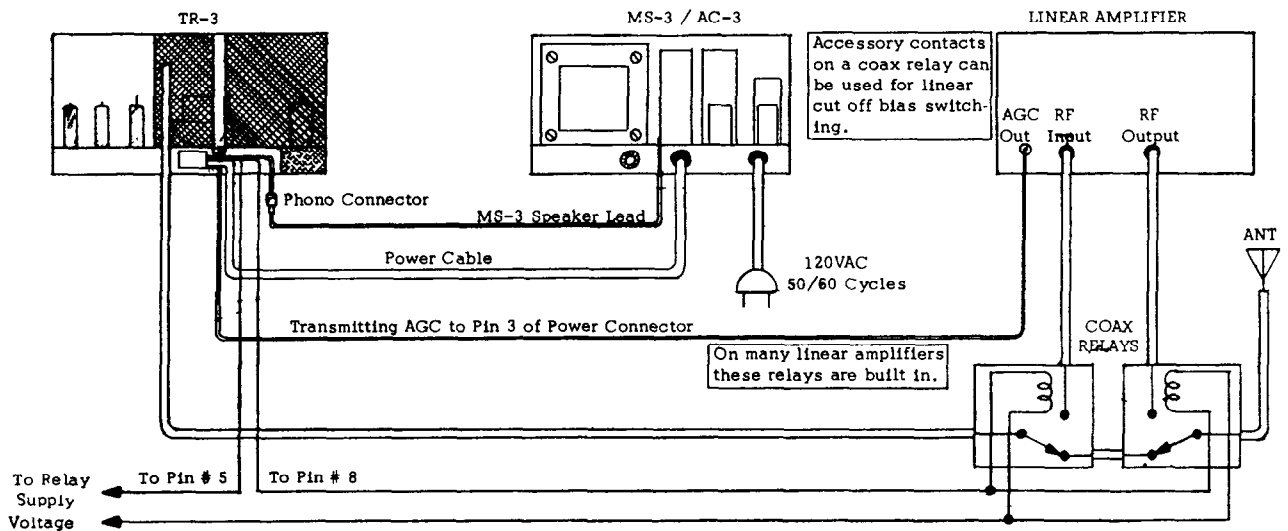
TR-3

MS-3 / AC-3

Accessory contacts on a coax relay can be used for linear cut off bias switching.

LINEAR AMPLIFIER

AGC Out

RF Input

RF Output

Phono Connector

MS-3 Speaker Lead

Power Cable

120VAC 50/60 Cycles

ANT

Transmitting AGC to Pin 3 of Power Connector

COAX RELAYS

On many linear amplifiers these relays are built in.

To Relay Supply Voltage

To Pin # 5

To Pin # 8